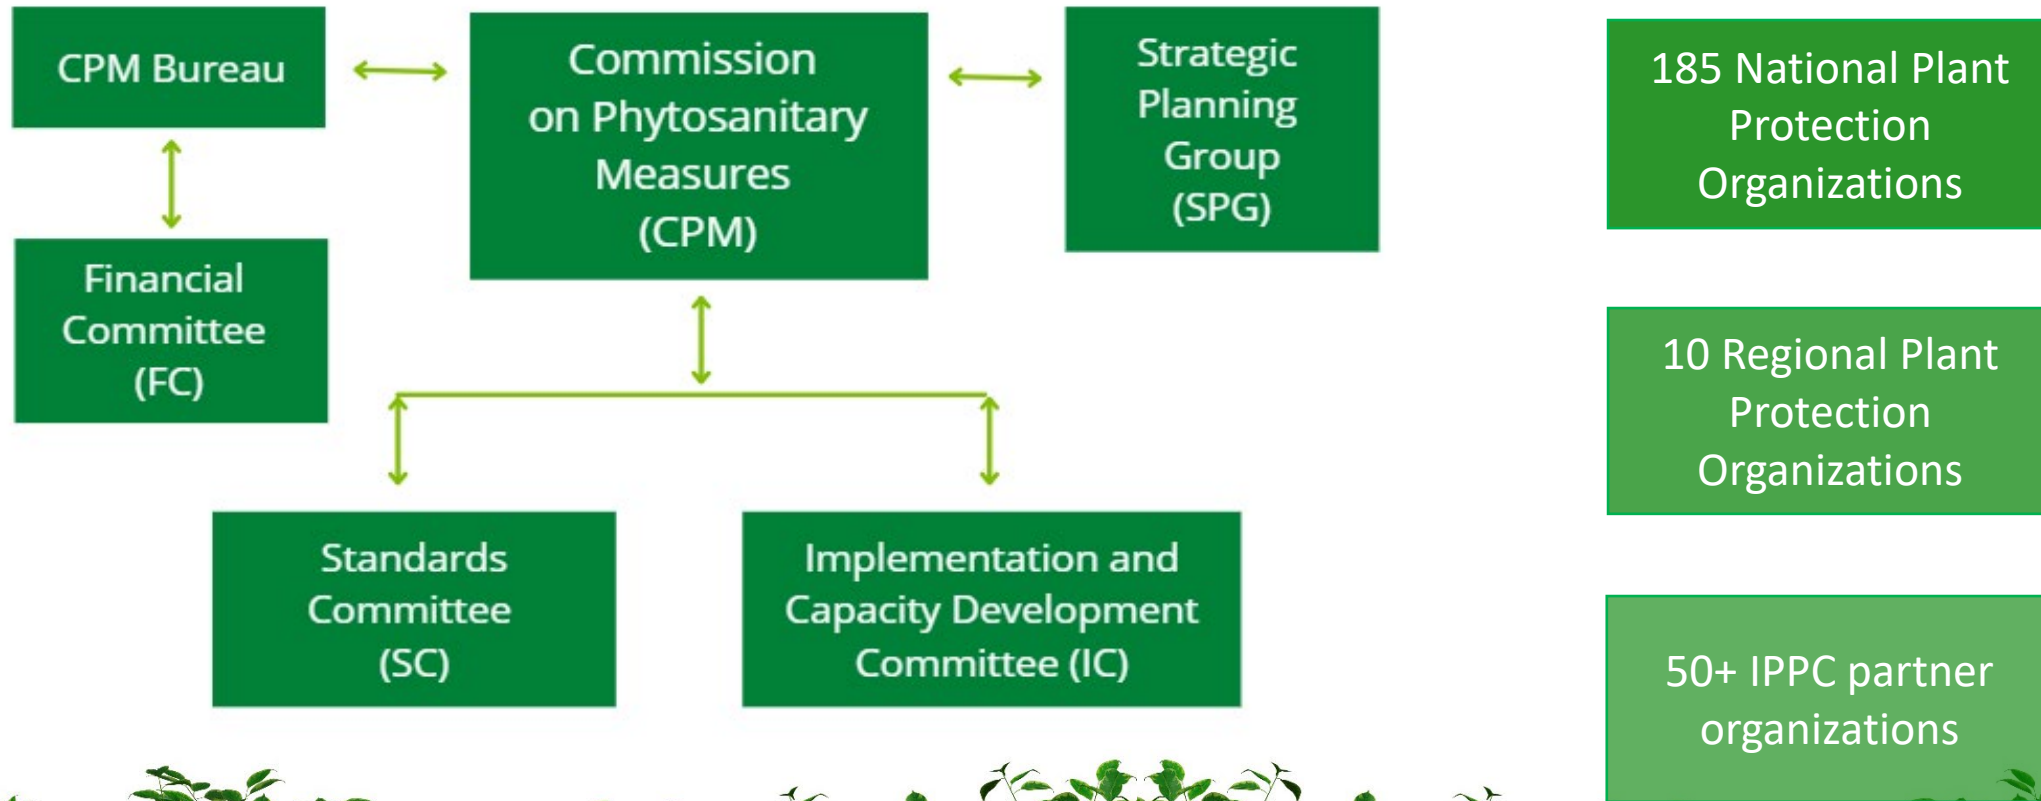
CPM Bureau

Commission on Phytosanitary Measures (CPM)

Strategic Planning Group (SPG)

Financial Committee (FC)

Standards Committee (SC)

Implementation and Capacity Development Committee (IC)

185 National Plant Protection Organizations

10 Regional Plant Protection Organizations

50+ IPPC partner organizations